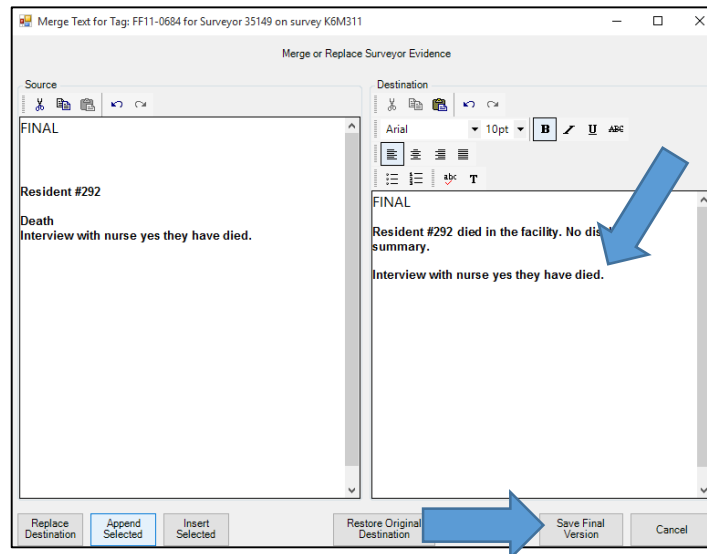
Merge Text for Tag: FF11-0684 for Surveyor 35149 on survey K6M311

Merge or Replace Surveyor Evidence

Source

FINAL

Resident #292

Death
Interview with nurse yes they have died.

Destination

Arial 10pt B I U ABC

abc T

FINAL

Resident #292 died in the facility. No dis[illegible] summary.

Interview with nurse yes they have died.

Replace Destination

Append Selected

Insert Selected

Restore Original Destination

Save Final Version

Cancel